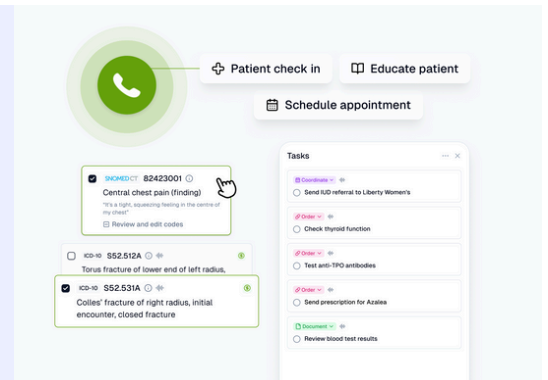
Patient check in

Educate patient

Schedule appointment

SNOMED CT 82423001
Central chest pain (finding)
"It's a tight, squeezing feeling in the centre of my chest"
Review and edit codes

ICD-10 S52.512A
Torus fracture of lower end of left radius,

ICD-10 S52.531A
Colles' fracture of right radius, initial encounter, closed fracture

Tasks

Coordinate
Send IUD referral to Liberty Women's

Order
Check thyroid function

Order
Test anti-TPO antibodies

Order
Send prescription for Azalea

Document
Review blood test results